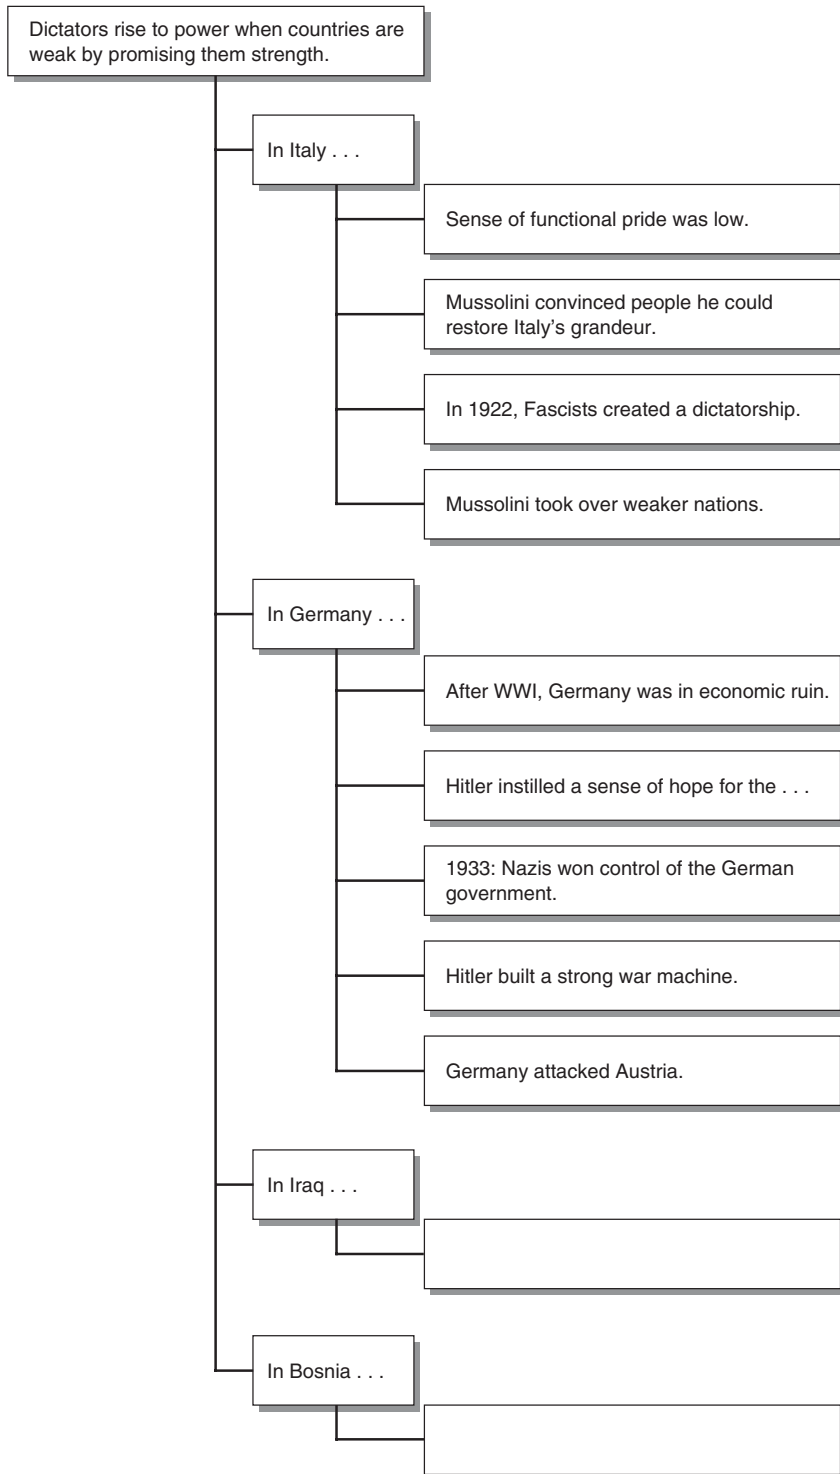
Dictators rise to power when countries are weak by promising them strength.

In Italy . . .

Sense of functional pride was low.

Mussolini convinced people he could restore Italy's grandeur.

In 1922, Fascists created a dictatorship.

Mussolini took over weaker nations.

In Germany . . .

After WWI, Germany was in economic ruin.

Hitler instilled a sense of hope for the . . .

1933: Nazis won control of the German government.

Hitler built a strong war machine.

Germany attacked Austria.

In Iraq . . .

In Bosnia . . .